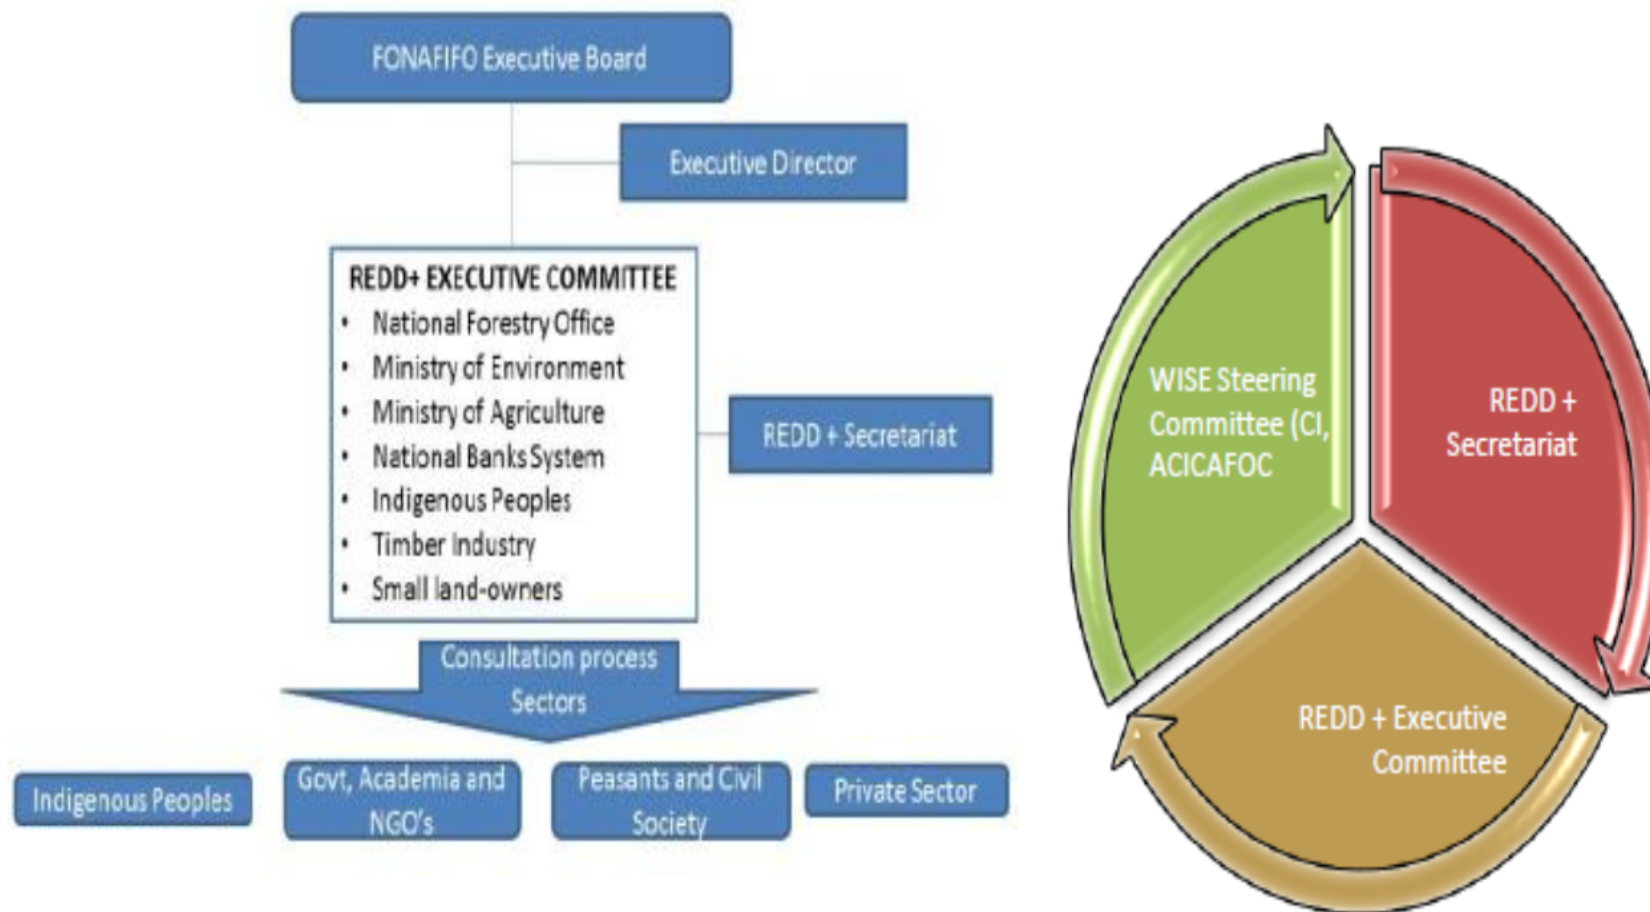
FONAFIFO Executive Board

Executive Director

REDD+ EXECUTIVE COMMITTEE
- National Forestry Office
- Ministry of Environment
- Ministry of Agriculture
- National Banks System
- Indigenous Peoples
- Timber Industry
- Small land-owners

REDD + Secretariat

Consultation process Sectors

Indigenous Peoples

Govt, Academia and NGO's

Peasants and Civil Society

Private Sector

WISE Steering Committee (CI, ACICAFOC

REDD + Secretariat

REDD + Executive Committee